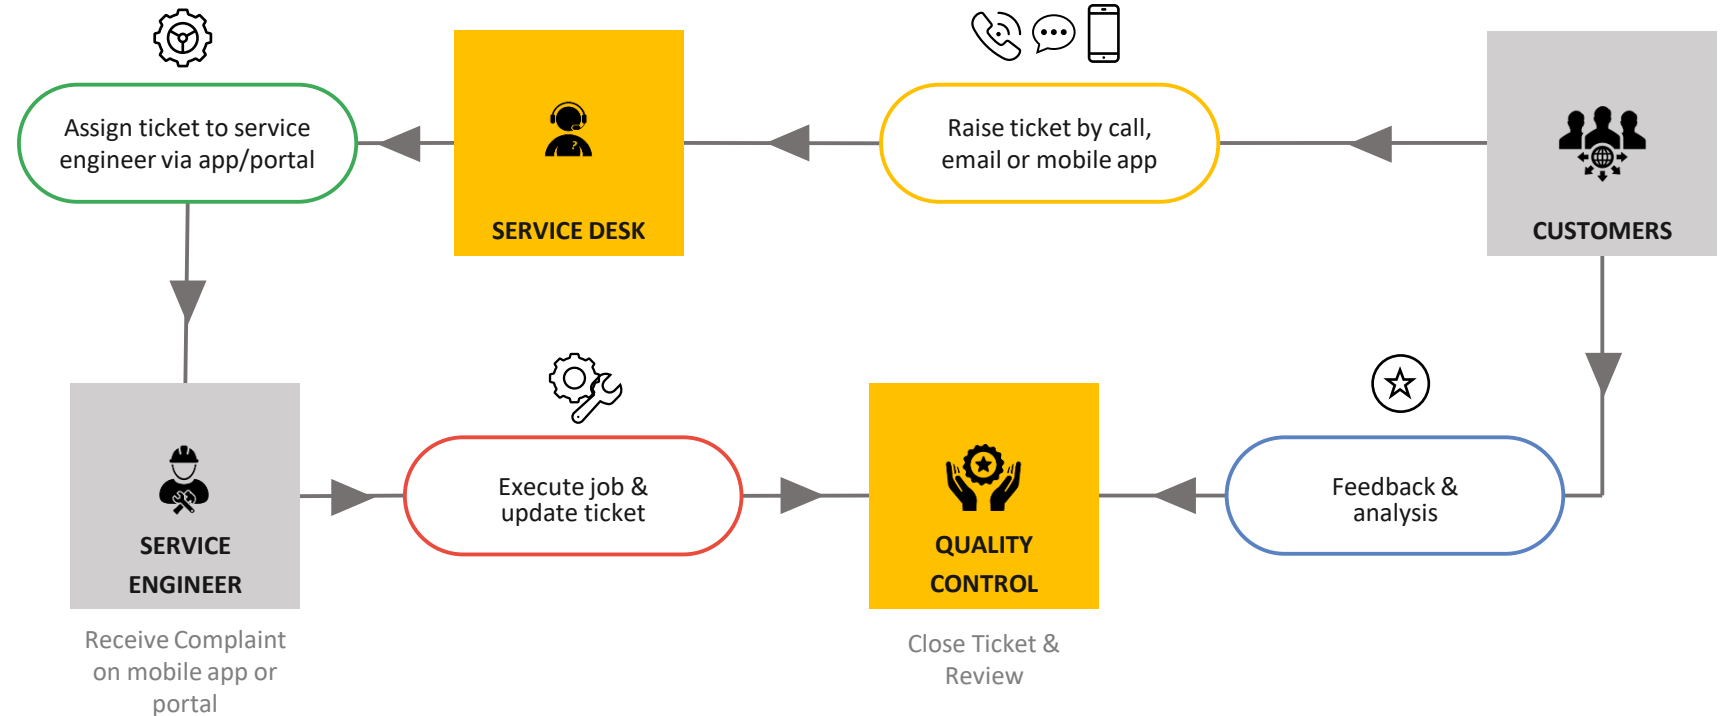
Assign ticket to service engineer via app/portal

SERVICE DESK

Raise ticket by call, email or mobile app

CUSTOMERS

SERVICE ENGINEER

Receive Complaint on mobile app or portal

Execute job & update ticket

QUALITY CONTROL

Close Ticket & Review

Feedback & analysis